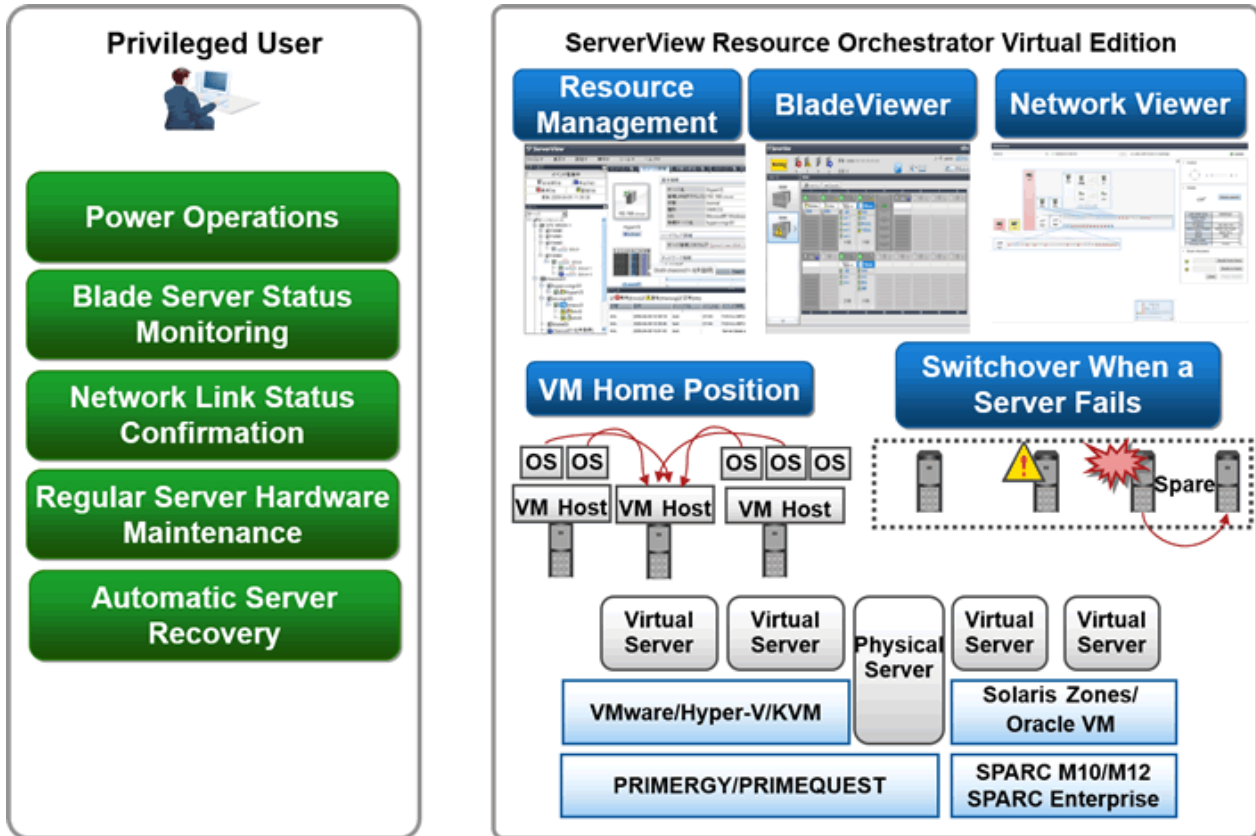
Privileged User

Power Operations

Blade Server Status Monitoring

Network Link Status Confirmation

Regular Server Hardware Maintenance

Automatic Server Recovery

ServerView Resource Orchestrator Virtual Edition

Resource Management

BladeViewer

Network Viewer

VM Home Position

Switchover When a Server Fails

OS OS

OS OS OS

VM Host

VM Host

VM Host

Spare

Virtual Server

Virtual Server

Physical Server

Virtual Server

Virtual Server

VMware/Hyper-V/KVM

Solaris Zones/ Oracle VM

PRIMERGY/PRIMEQUEST

SPARC M10/M12 SPARC Enterprise